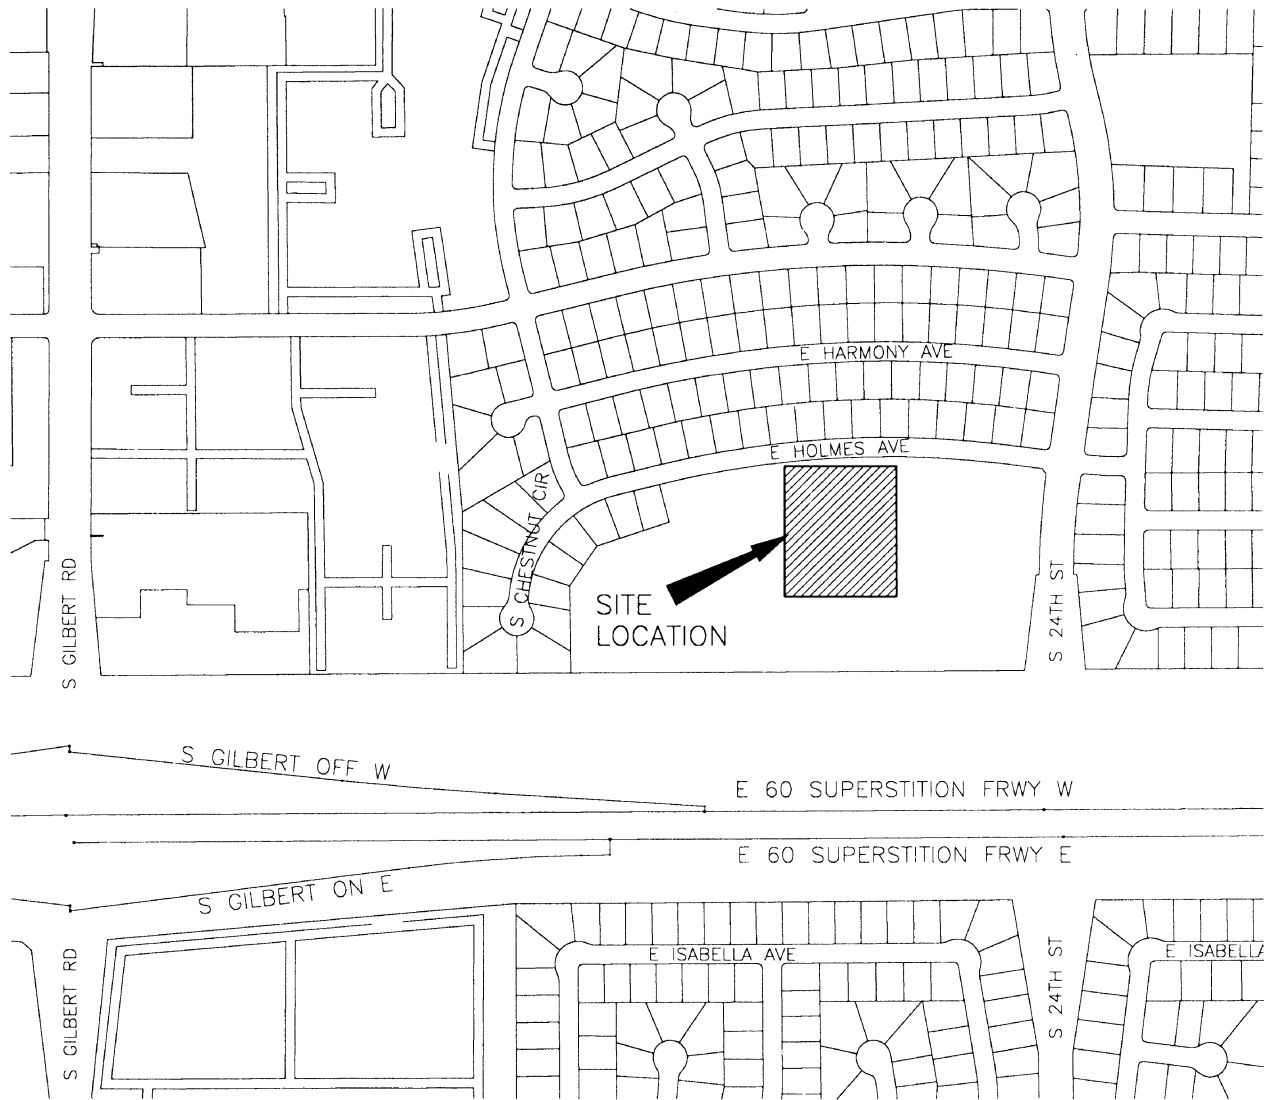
E HARMONY AVE

E HOLMES AVE

S CHESTNUT CIR

SITE LOCATION

S GILBERT RD

S 24TH ST

S GILBERT OFF W

E 60 SUPERSTITION FRWY W

E 60 SUPERSTITION FRWY E

S GILBERT ON E

E ISABELLA AVE

E ISABELL

S GILBERT RD

S 24TH ST